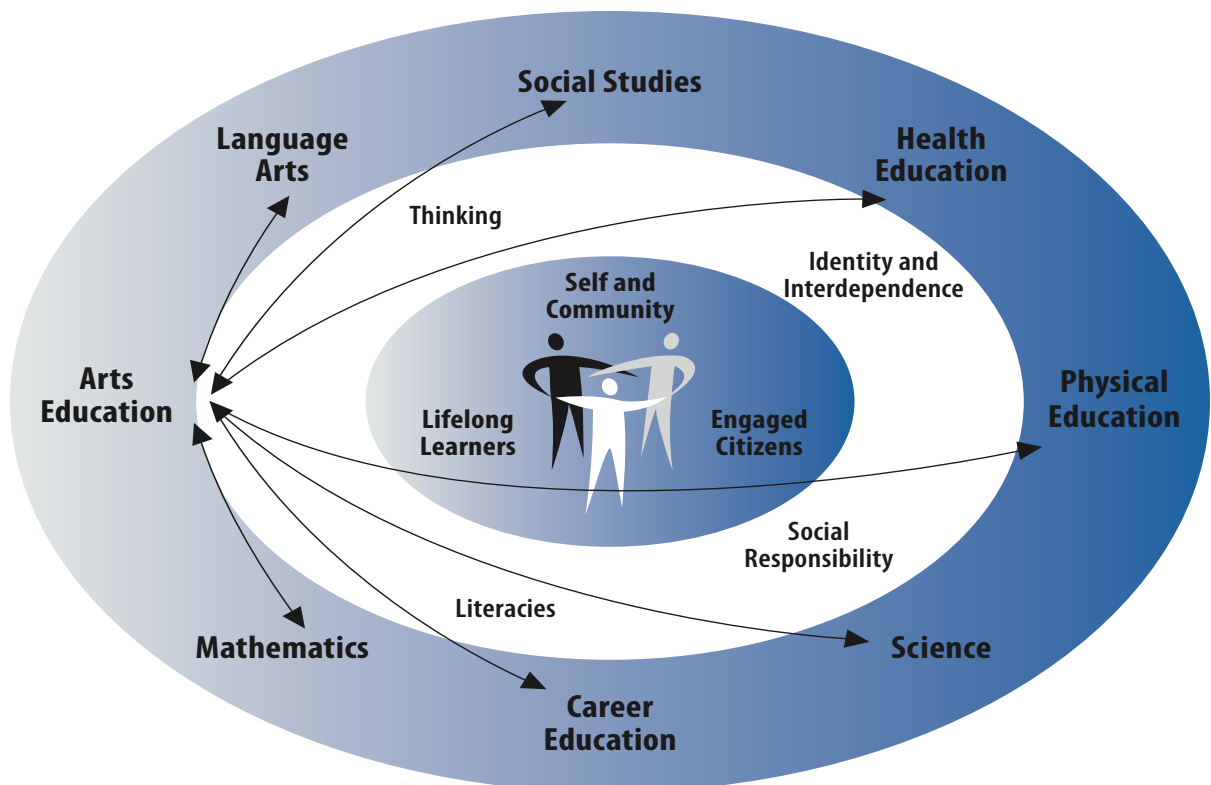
Social Studies

Language Arts

Health Education

Thinking

Identity and Interdependence

Self and Community

Arts Education

Lifelong Learners

Engaged Citizens

Physical Education

Social Responsibility

Literacies

Mathematics

Science

Career Education